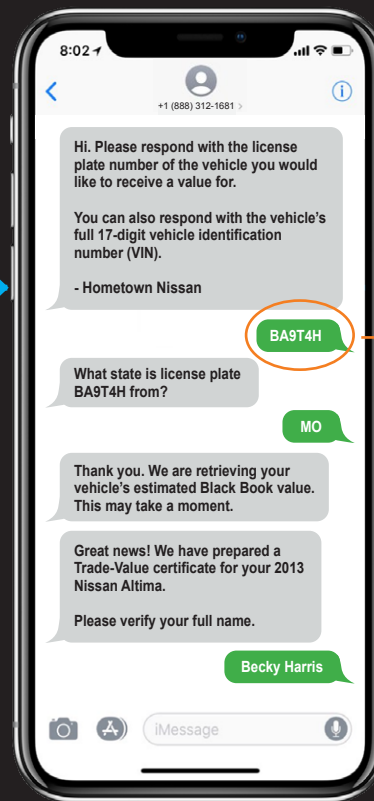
8:02

+1 (888) 312-1681 >

Hi. Please respond with the license plate number of the vehicle you would like to receive a value for.

You can also respond with the vehicle's full 17-digit vehicle identification number (VIN).

- Hometown Nissan

BA9T4H

What state is license plate BA9T4H from?

MO

Thank you. We are retrieving your vehicle's estimated Black Book value. This may take a moment.

Great news! We have prepared a Trade-Value certificate for your 2013 Nissan Altima.

Please verify your full name.

Becky Harris

iMessage